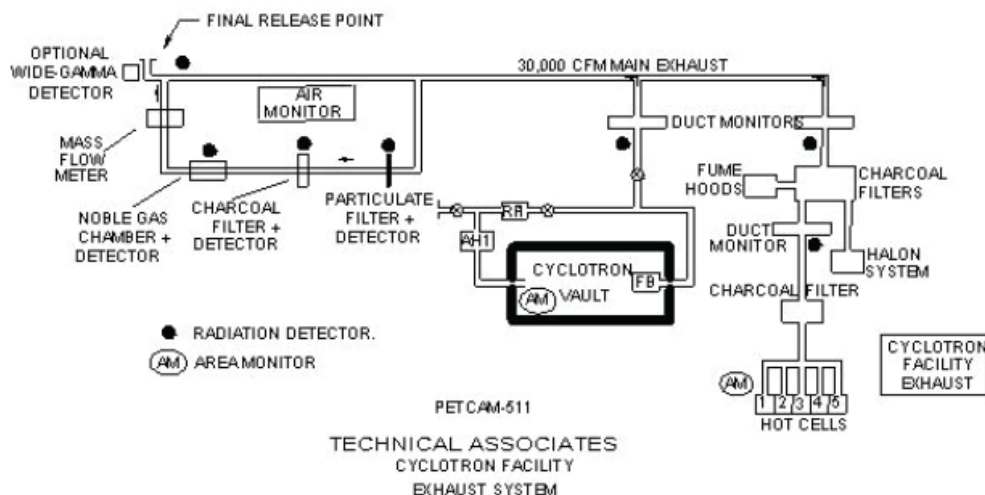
FINAL RELEASE POINT

OPTIONAL WIDE-GAMMA DETECTOR

30,000 CFM MAIN EXHAUST

AIR MONITOR

MASS FLOW METER

NOBLE GAS CHAMBER + DETECTOR

CHARCOAL FILTER + DETECTOR

PARTICULATE FILTER + DETECTOR

DUCT MONITORS

FUME HOODS

CHARCOAL FILTERS

RR

AH1

CYCLOTRON

AM VAULT

FB

DUCT MONITOR

HALON SYSTEM

CHARCOAL FILTER

RADIATION DETECTOR.

AM AREA MONITOR

CYCLOTRON FACILITY EXHAUST

AM

1 2 3 4 5

HOT CELLS

PETCAM-511

TECHNICAL ASSOCIATES
CYCLOTRON FACILITY
EXHAUST SYSTEM